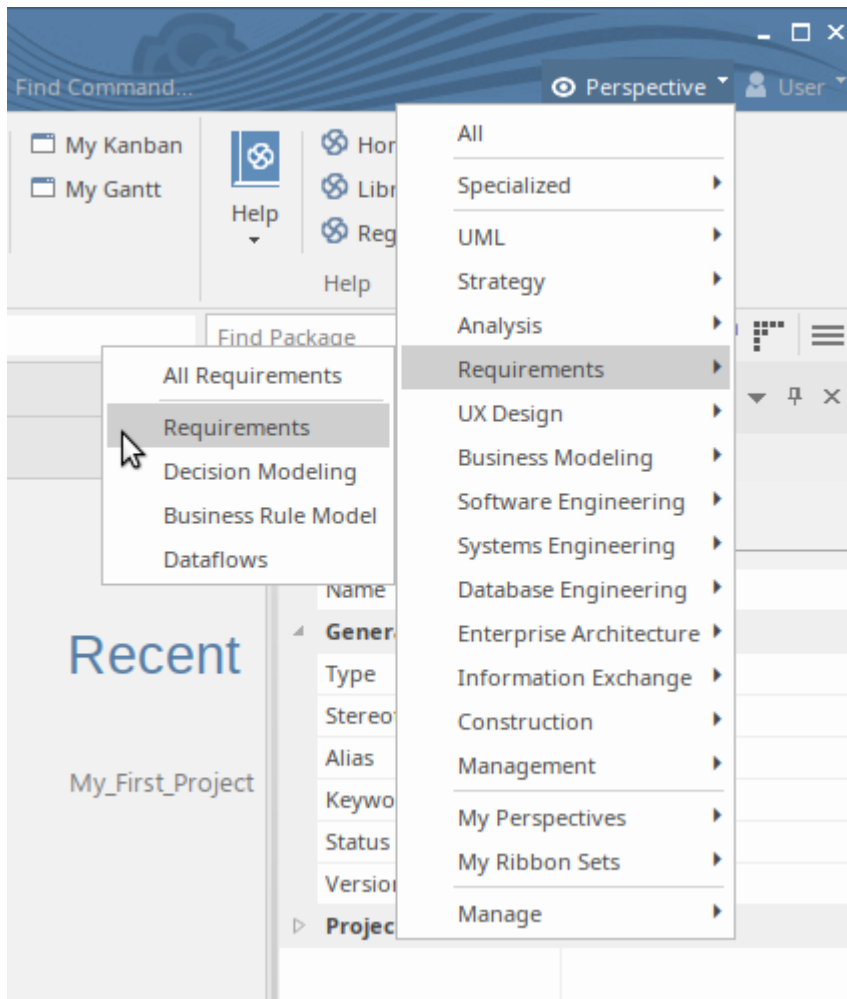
Find Command...

Perspective

User

My Kanban

My Gantt

Help

Hor

Libr

Reg

Help

Find Package

All Requirements

Requirements

Decision Modeling

Business Rule Model

Dataflows

All

Specialized

UML

Strategy

Analysis

Requirements

UX Design

Business Modeling

Software Engineering

Systems Engineering

Database Engineering

Enterprise Architecture

Information Exchange

Construction

Management

My Perspectives

My Ribbon Sets

Manage

Name

Genera

Type

Stereot

Alias

Keywo

Status

Versio

Projec

Recent

My_First_Project